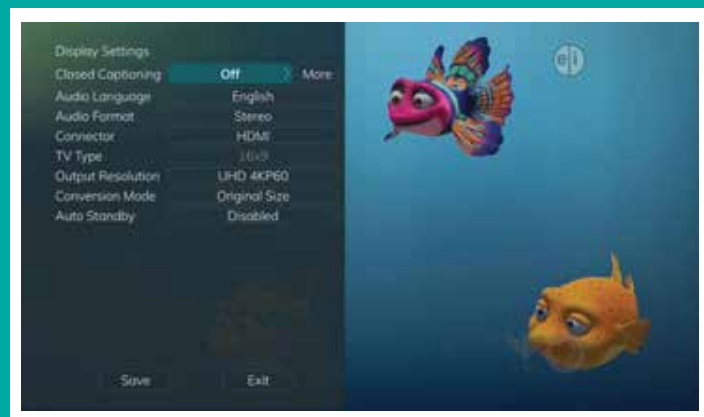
Display Settings

| | | |
|---|---|---|
| Closed Captioning | Off | More |
| Audio Language | English | |
| Audio Format | Stereo | |
| Connector | HDMI | |
| TV Type | 16x9 | |
| Output Resolution | UHD 4KP60 | |
| Conversion Mode | Original Size | |
| Auto Standby | Disabled | |

Save Exit